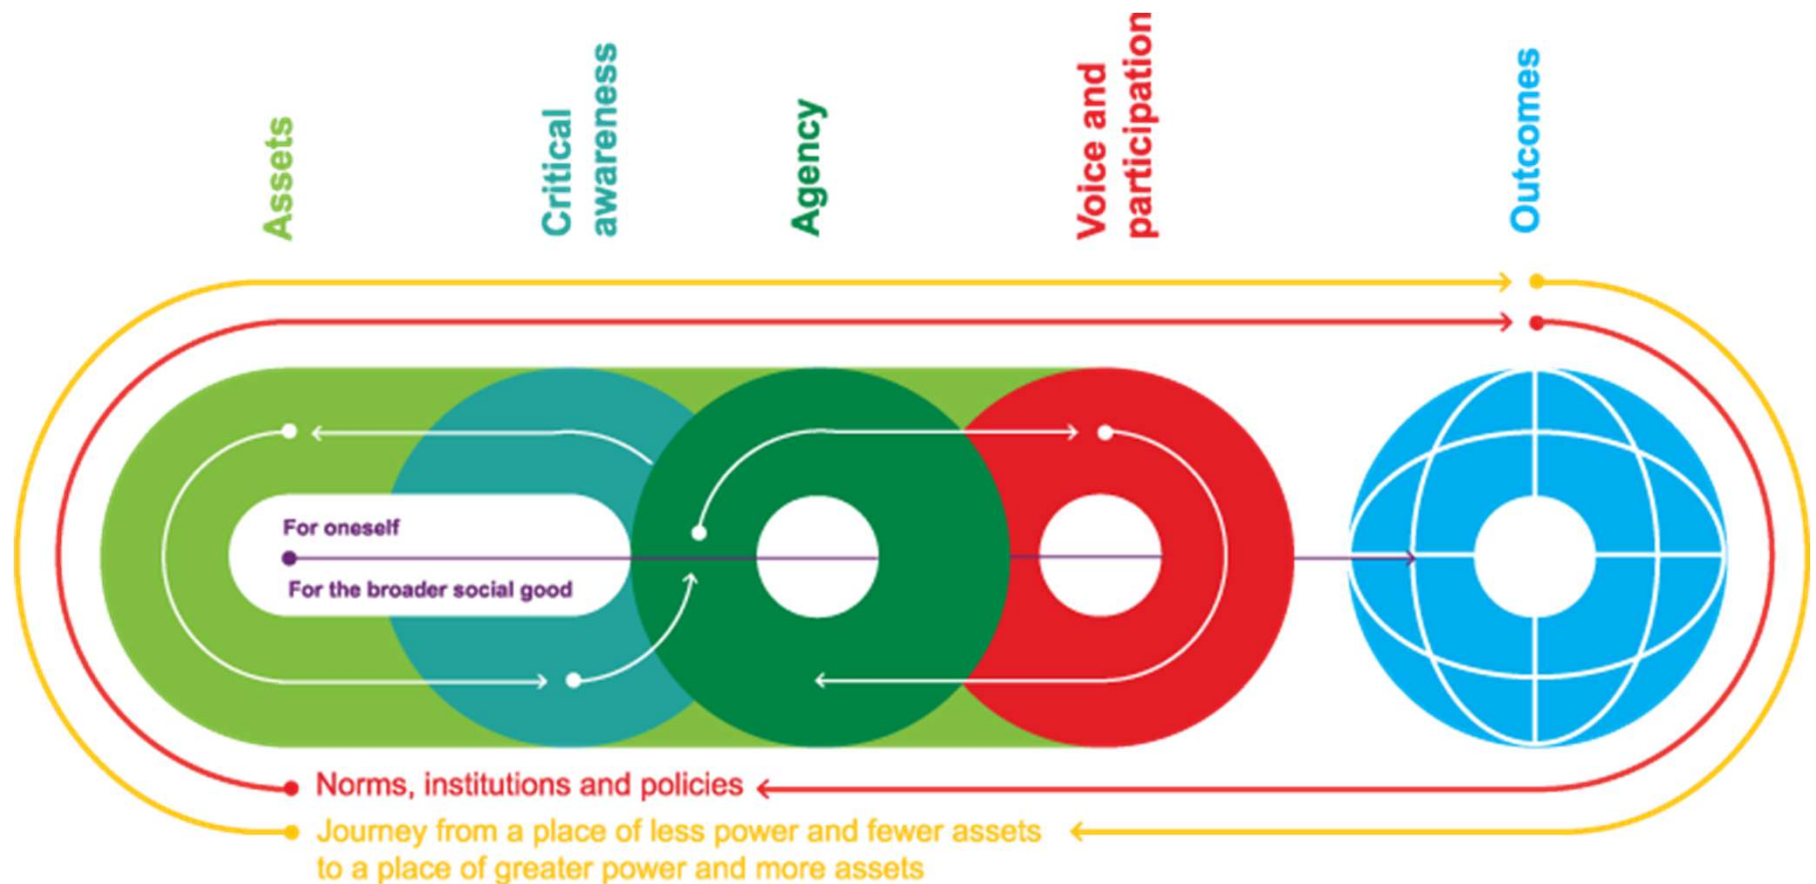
Assets

Critical awareness

Agency

Voice and participation

Outcomes

For oneself

For the broader social good

Norms, institutions and policies

Journey from a place of less power and fewer assets to a place of greater power and more assets